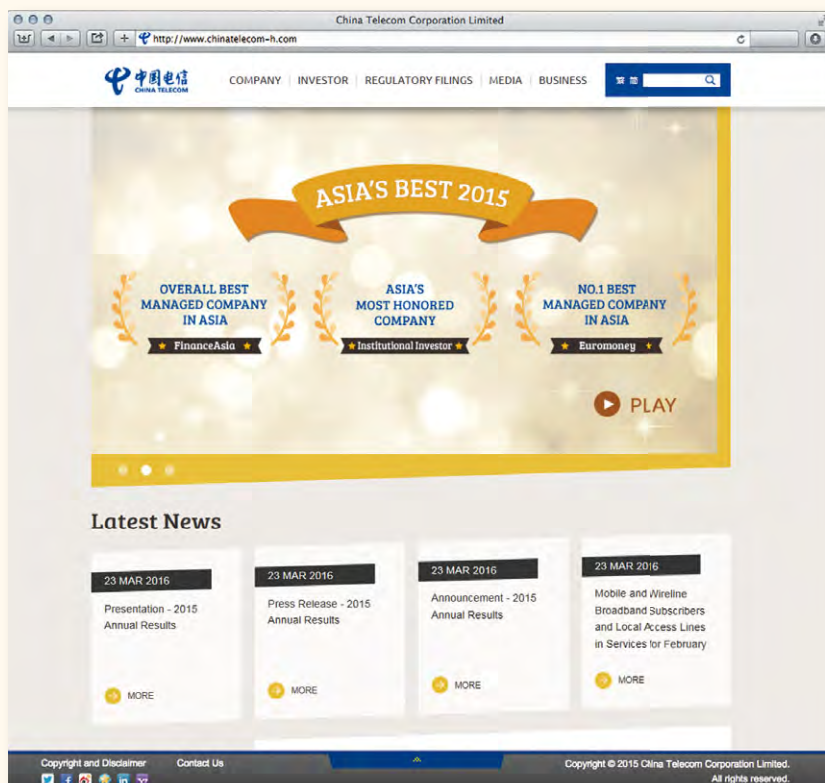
China Telecom Corporation Limited

http://www.chinatelecom-h.com

中国电信 CHINA TELECOM

COMPANY | INVESTOR | REGULATORY FILINGS | MEDIA | BUSINESS

繁 简

ASIA'S BEST 2015

OVERALL BEST MANAGED COMPANY IN ASIA
FinanceAsia

ASIA'S MOST HONORED COMPANY
Institutional Investor

NO.1 BEST MANAGED COMPANY IN ASIA
Euromoney

PLAY

Latest News

23 MAR 2016
Presentation - 2015 Annual Results
MORE

23 MAR 2016
Press Release - 2015 Annual Results
MORE

23 MAR 2016
Announcement - 2015 Annual Results
MORE

23 MAR 2016
Mobile and Wireline Broadband Subscribers and Local Access Lines in Services for February
MORE

Copyright and Disclaimer Contact Us

Copyright © 2015 China Telecom Corporation Limited. All rights reserved.